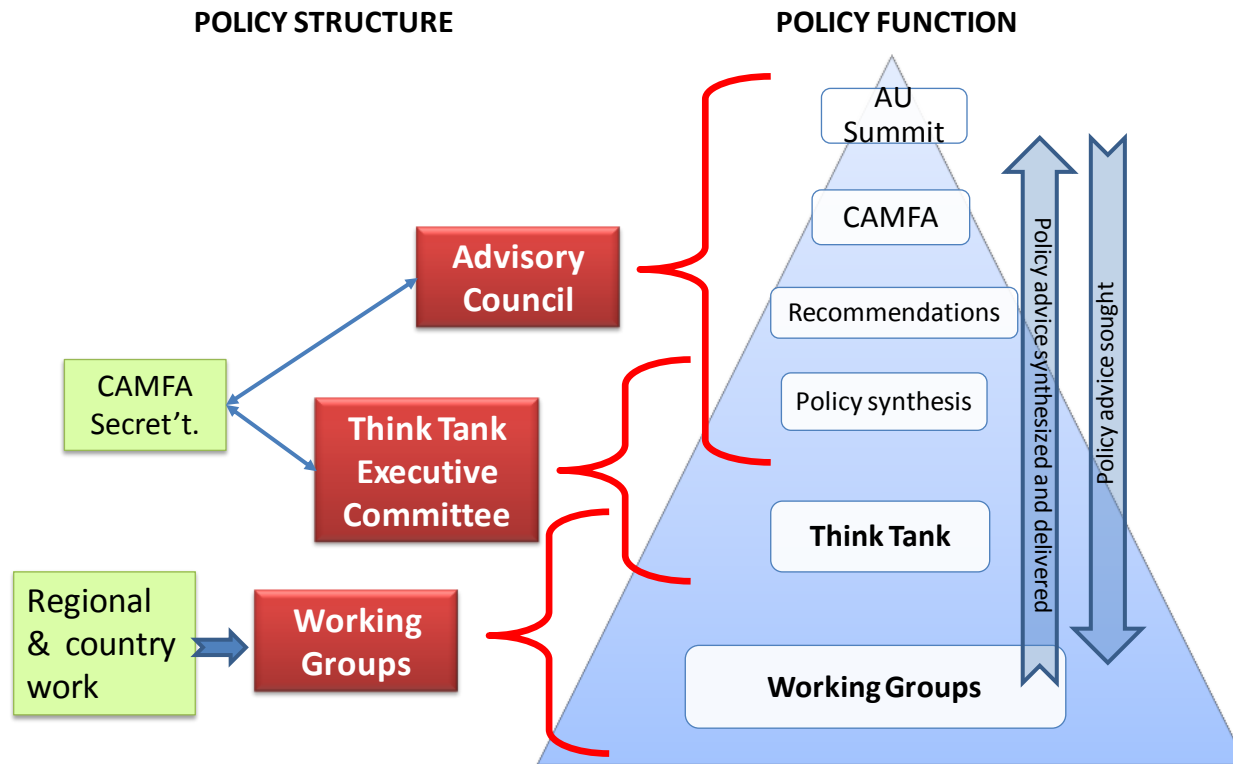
POLICY STRUCTURE

POLICY FUNCTION

CAMFA Secret't.

Advisory Council

Think Tank Executive Committee

Regional & country work

Working Groups

AU Summit

CAMFA

Recommendations

Policy synthesis

Think Tank

Working Groups

Policy advice synthesized and delivered

Policy advice sought